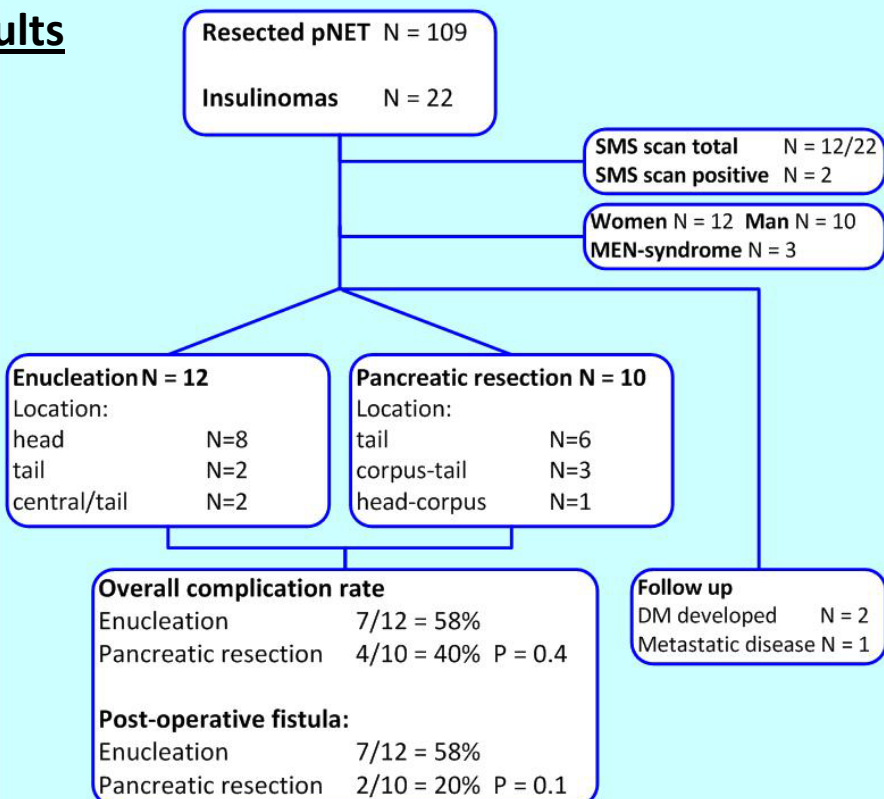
ults

Resected pNET N = 109

Insulinomas N = 22

SMS scan total N = 12/22
SMS scan positive N = 2

Women N = 12 Man N = 10
MEN-syndrome N = 3

Enucleation N = 12
Location:
head N=8
tail N=2
central/tail N=2

Pancreatic resection N = 10
Location:
tail N=6
corpus-tail N=3
head-corpus N=1

Overall complication rate
Enucleation 7/12 = 58%
Pancreatic resection 4/10 = 40% P = 0.4

Post-operative fistula:
Enucleation 7/12 = 58%
Pancreatic resection 2/10 = 20% P = 0.1

Follow up
DM developed N = 2
Metastatic disease N = 1